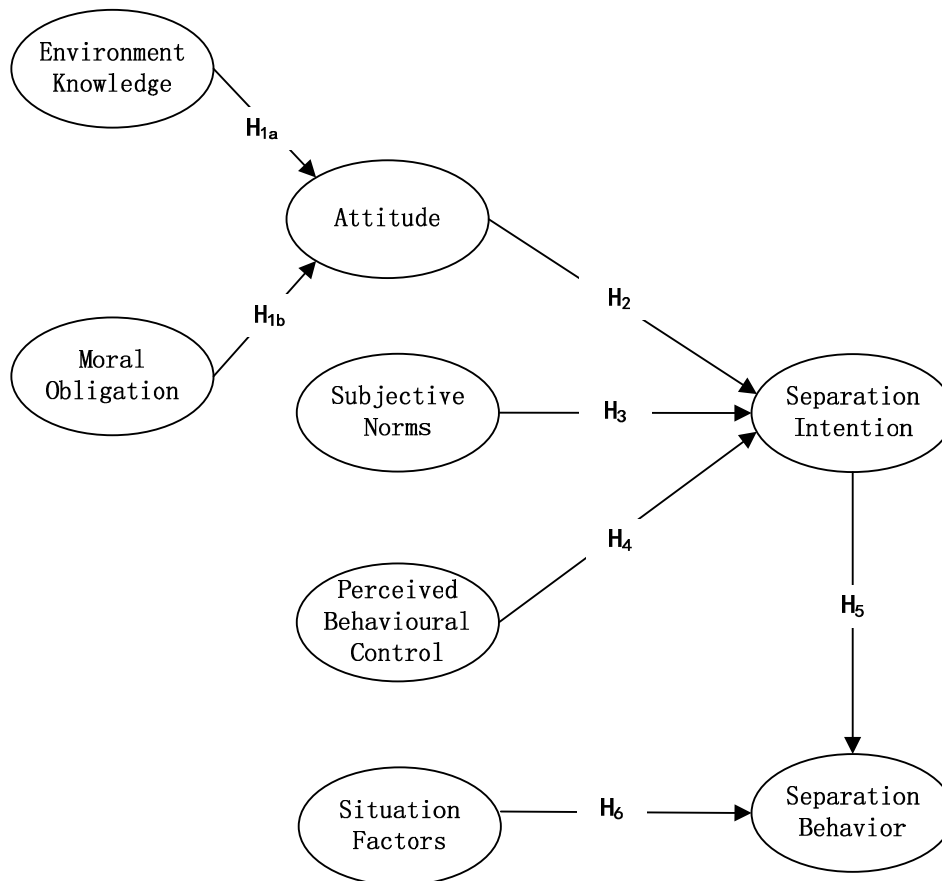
Environment Knowledge

$H_{1a}$

Attitude

$H_{1b}$

Moral Obligation

$H_2$

Subjective Norms

$H_3$

Separation Intention

$H_4$

Perceived Behavioural Control

$H_5$

Situation Factors

$H_6$

Separation Behavior